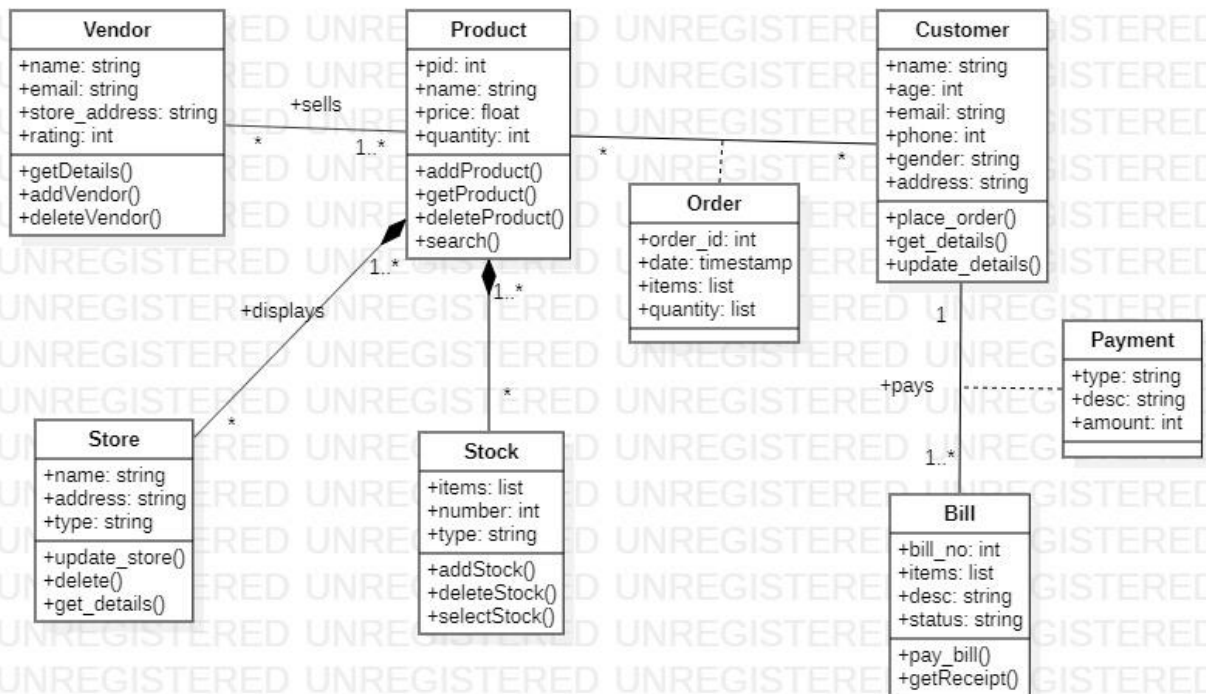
Vendor
+name: string
+email: string
+store_address: string
+rating: int
+getDetails()
+addVendor()
+deleteVendor()

+sells
*
1..*

Product
+pid: int
+name: string
+price: float
+quantity: int
+addProduct()
+getProduct()
+deleteProduct()
+search()

*
*

Customer
+name: string
+age: int
+email: string
+phone: int
+gender: string
+address: string
+place_order()
+get_details()
+update_details()

Order
+order_id: int
+date: timestamp
+items: list
+quantity: list

1..*
+displays
*
1..*
*

1
+pays
1..*

Payment
+type: string
+desc: string
+amount: int

Store
+name: string
+address: string
+type: string
+update_store()
+delete()
+get_details()

Stock
+items: list
+number: int
+type: string
+addStock()
+deleteStock()
+selectStock()

Bill
+bill_no: int
+items: list
+desc: string
+status: string
+pay_bill()
+getReceipt()

UNREGISTERED UNREGISTERED UNREGISTERED UNREGISTERED